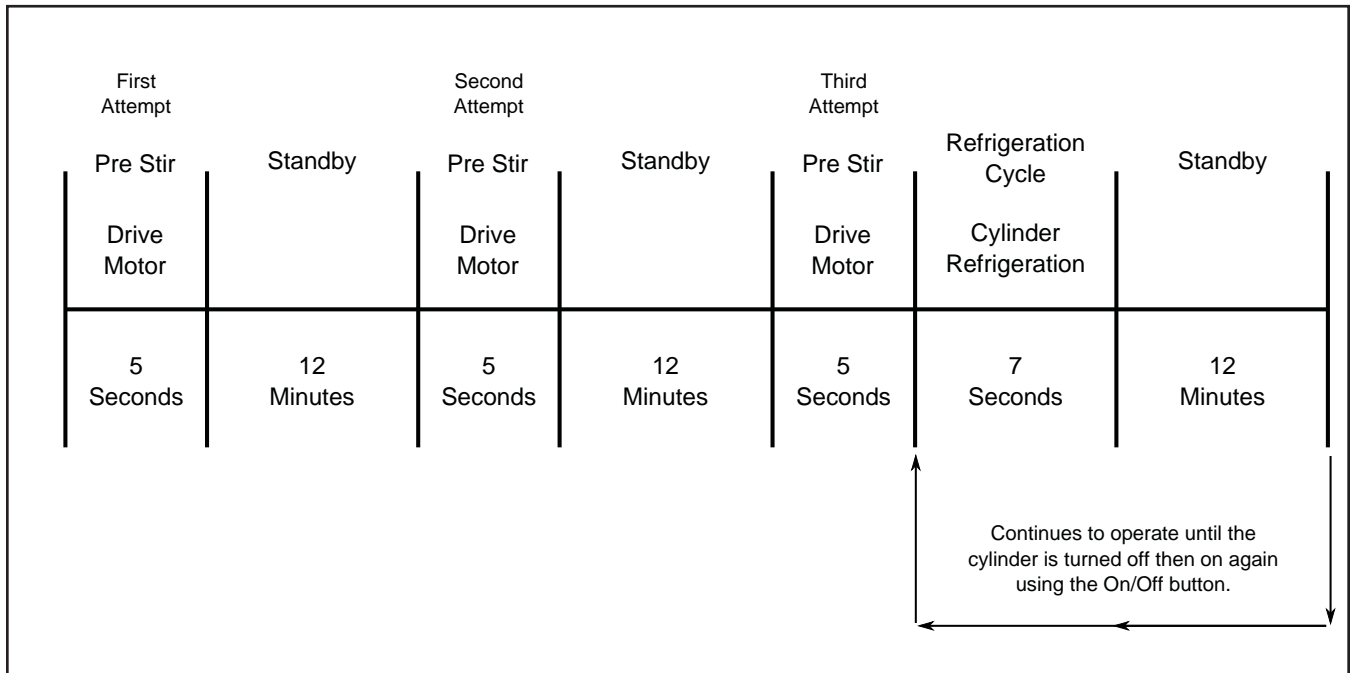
| First Attempt Pre Stir Drive Motor | Standby | Second Attempt Pre Stir Drive Motor | Standby | Third Attempt Pre Stir Drive Motor | Refrigeration Cycle Cylinder Refrigeration | Standby |
|---|---|---|---|---|---|---|
| 5 Seconds | 12 Minutes | 5 Seconds | 12 Minutes | 5 Seconds | 7 Seconds | 12 Minutes |

Continues to operate until the cylinder is turned off then on again using the On/Off button.